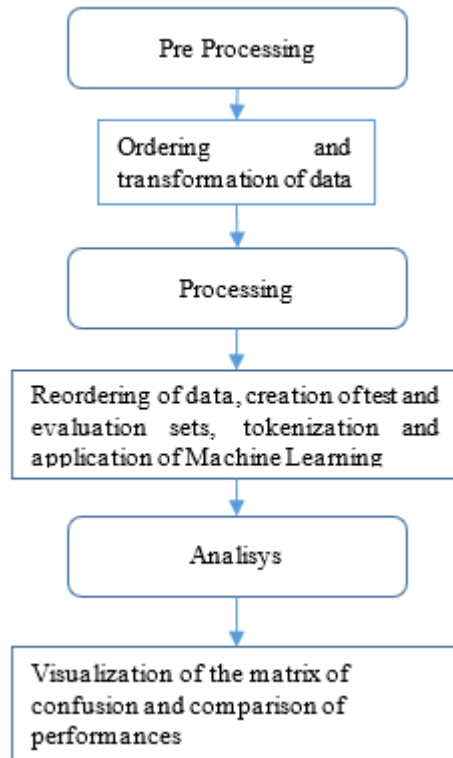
Pre Processing

Ordering and transformation of data

Processing

Reordering of data, creation oftest and evaluation sets, tokenization and application of Machine Learning

Analisys

Visualization of the matrix of confusion and comparison of performances